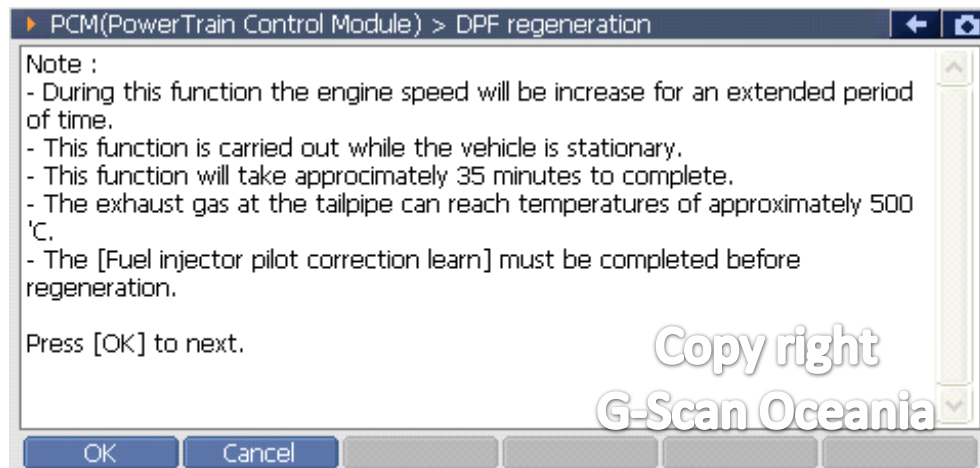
PCM(PowerTrain Control Module) > DPF regeneration

Note :
- During this function the engine speed will be increase for an extended period of time.
- This function is carried out while the vehicle is stationary.
- This function will take approcimately 35 minutes to complete.
- The exhaust gas at the tailpipe can reach temperatures of approximately 500 'C.
- The [Fuel injector pilot correction learn] must be completed before regeneration.

Press [OK] to next.

Copy right
G-Scan Oceania

OK
Cancel